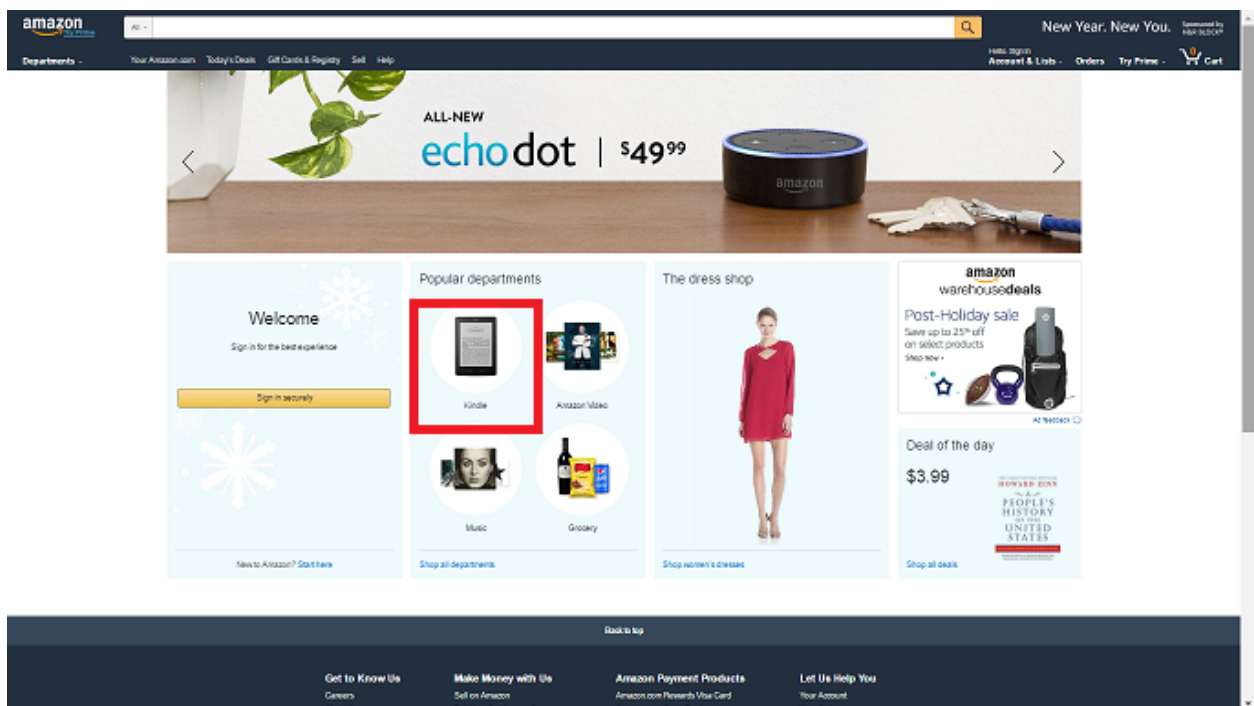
amazon Try Prime

All

New Year. New You. Sponsored by H&R BLOCK

Departments

Your Amazon.com Today's Deals Gift Cards & Registry Sell Help

Hello. Sign in Account & Lists Orders Try Prime 0 Cart

ALL-NEW
echo dot | $49^{99}$

amazon

Welcome

Sign in for the best experience

Sign in securely

New to Amazon? Start here

Popular departments

Kindle

Amazon Video

Music

Grocery

Shop all departments

The dress shop

Shop women's dresses

amazon warehousedeals

Post-Holiday sale
Save up to 25% off on select products
Shop now

Ad feedback

Deal of the day

$3.99

HOWARD ZINN
A PEOPLE'S HISTORY OF THE UNITED STATES

Shop all deals

Back to top

Get to Know Us
Careers

Make Money with Us
Sell on Amazon

Amazon Payment Products
Amazon.com Rewards Visa Card

Let Us Help You
Your Account